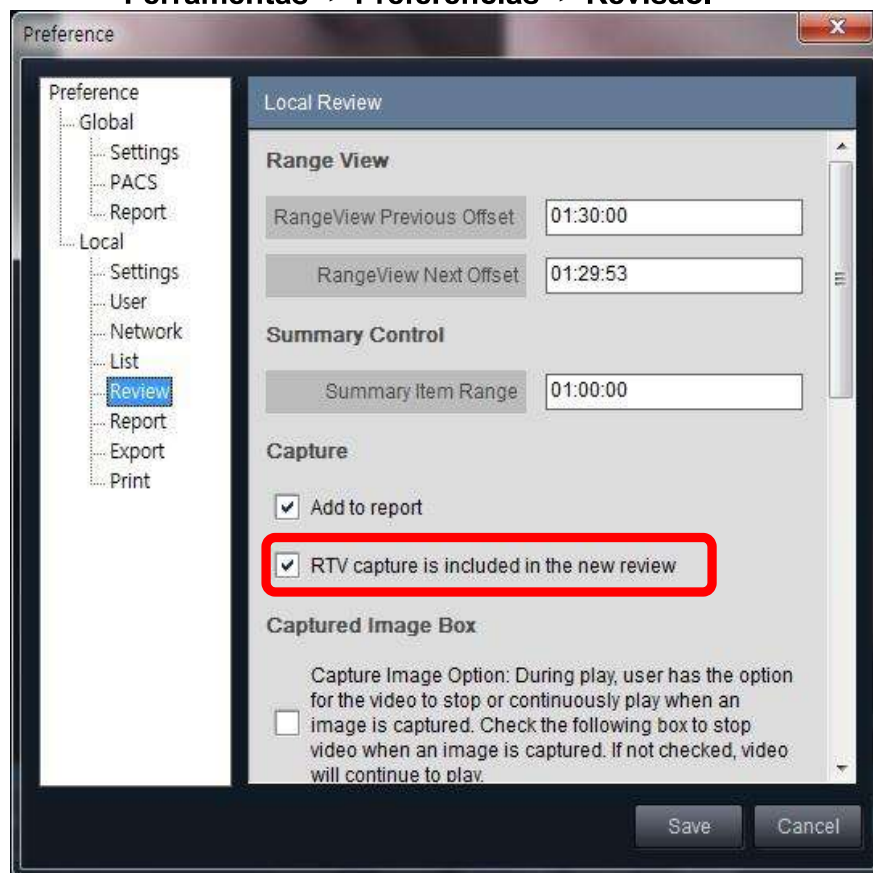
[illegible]

Preference

Preference
Global
Settings
PACS
Report
Local
Settings
User
Network
List
Review
Report
Export
Print

Local Review

Range View

RangeView Previous Offset 01:30:00

RangeView Next Offset 01:29:53

Summary Control

Summary Item Range 01:00:00

Capture

Add to report

RTV capture is included in the new review

Captured Image Box

Capture Image Option: During play, user has the option for the video to stop or continuously play when an image is captured. Check the following box to stop video when an image is captured. If not checked, video will continue to play.

Save Cancel